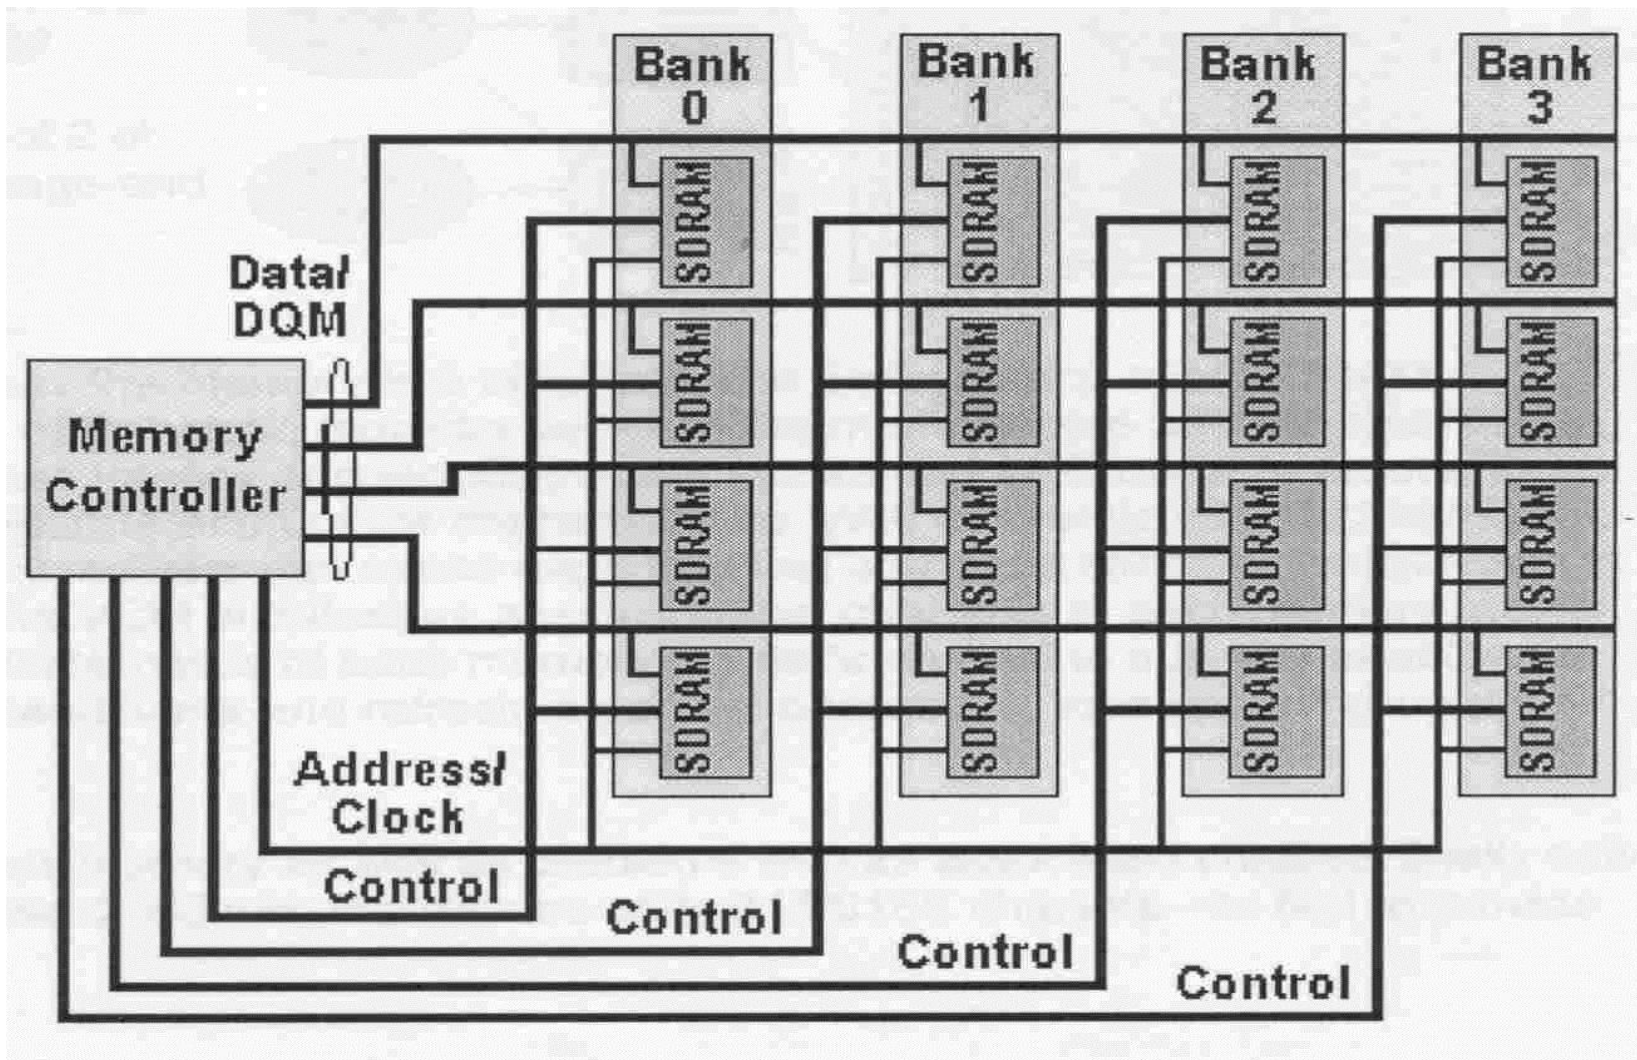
Bank 0

Bank 1

Bank 2

Bank 3

SDRAM

SDRAM

SDRAM

SDRAM

SDRAM

SDRAM

SDRAM

SDRAM

SDRAM

SDRAM

SDRAM

SDRAM

SDRAM

SDRAM

SDRAM

SDRAM

Data/ DQM

Memory Controller

Address/ Clock

Control

Control

Control

Control